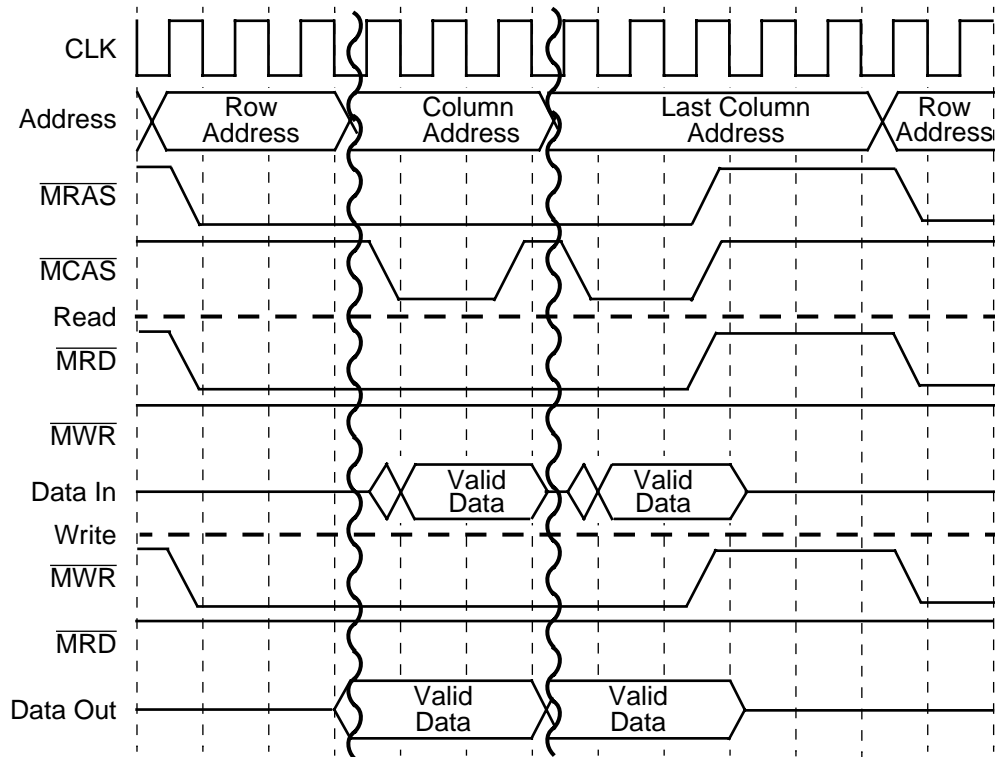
CLK
Address
Row Address
Column Address
Last Column Address
Row Address
$\overline{MRAS}$
$\overline{MCAS}$
Read
$\overline{MRD}$
$\overline{MWR}$
Data In
Valid Data
Valid Data
Write
$\overline{MWR}$
$\overline{MRD}$
Data Out
Valid Data
Valid Data